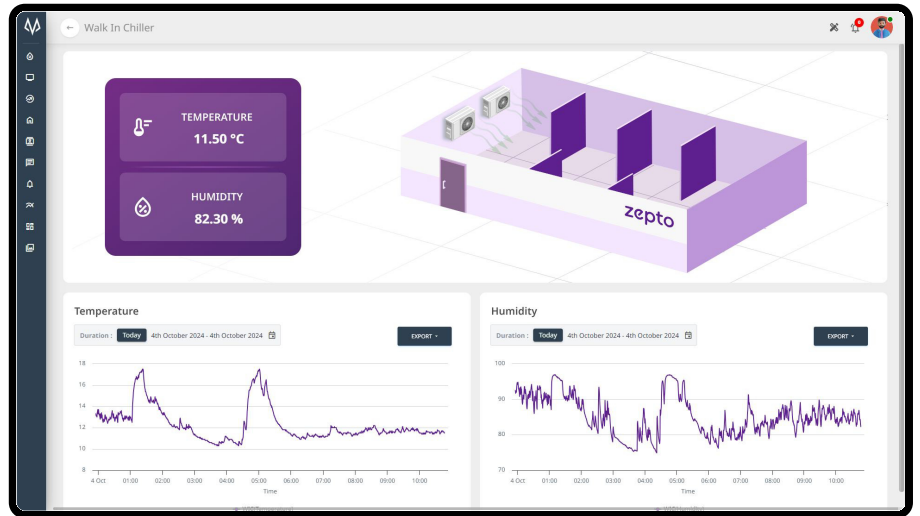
Walk In Chiller

TEMPERATURE
11.50 °C

HUMIDITY
82.30 %

zepto

Temperature

Duration : Today 4th October 2024 - 4th October 2024

EXPORT

18
16
14
12
10
8

4 Oct 01:00 02:00 03:00 04:00 05:00 06:00 07:00 08:00 09:00 10:00
Time

Humidity

Duration : Today 4th October 2024 - 4th October 2024

EXPORT

100
90
80
70

4 Oct 01:00 02:00 03:00 04:00 05:00 06:00 07:00 08:00 09:00 10:00
Time